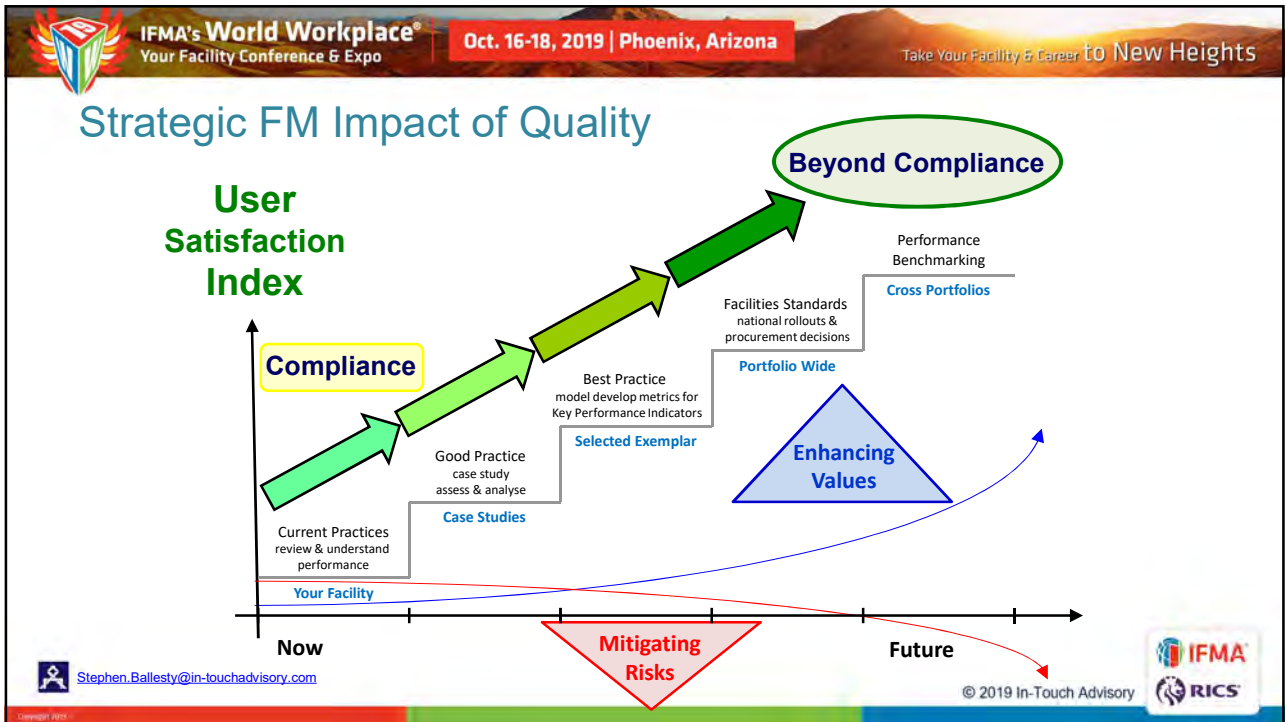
IFMA's World Workplace®
Your Facility Conference & Expo

Oct. 16-18, 2019 | Phoenix, Arizona

Take Your Facility & Career to New Heights

Strategic FM Impact of Quality

Beyond Compliance

User Satisfaction Index

Compliance

Performance Benchmarking
Cross Portfolios

Facilities Standards
national rollouts & procurement decisions
Portfolio Wide

Best Practice
model develop metrics for Key Performance Indicators
Selected Exemplar

Enhancing Values

Good Practice
case study
assess & analyse
Case Studies

Current Practices
review & understand performance
Your Facility

Now

Mitigating Risks

Future

Stephen.Ballesty@in-touchadvisory.com

© 2019 In-Touch Advisory

IFMA

RICS

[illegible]